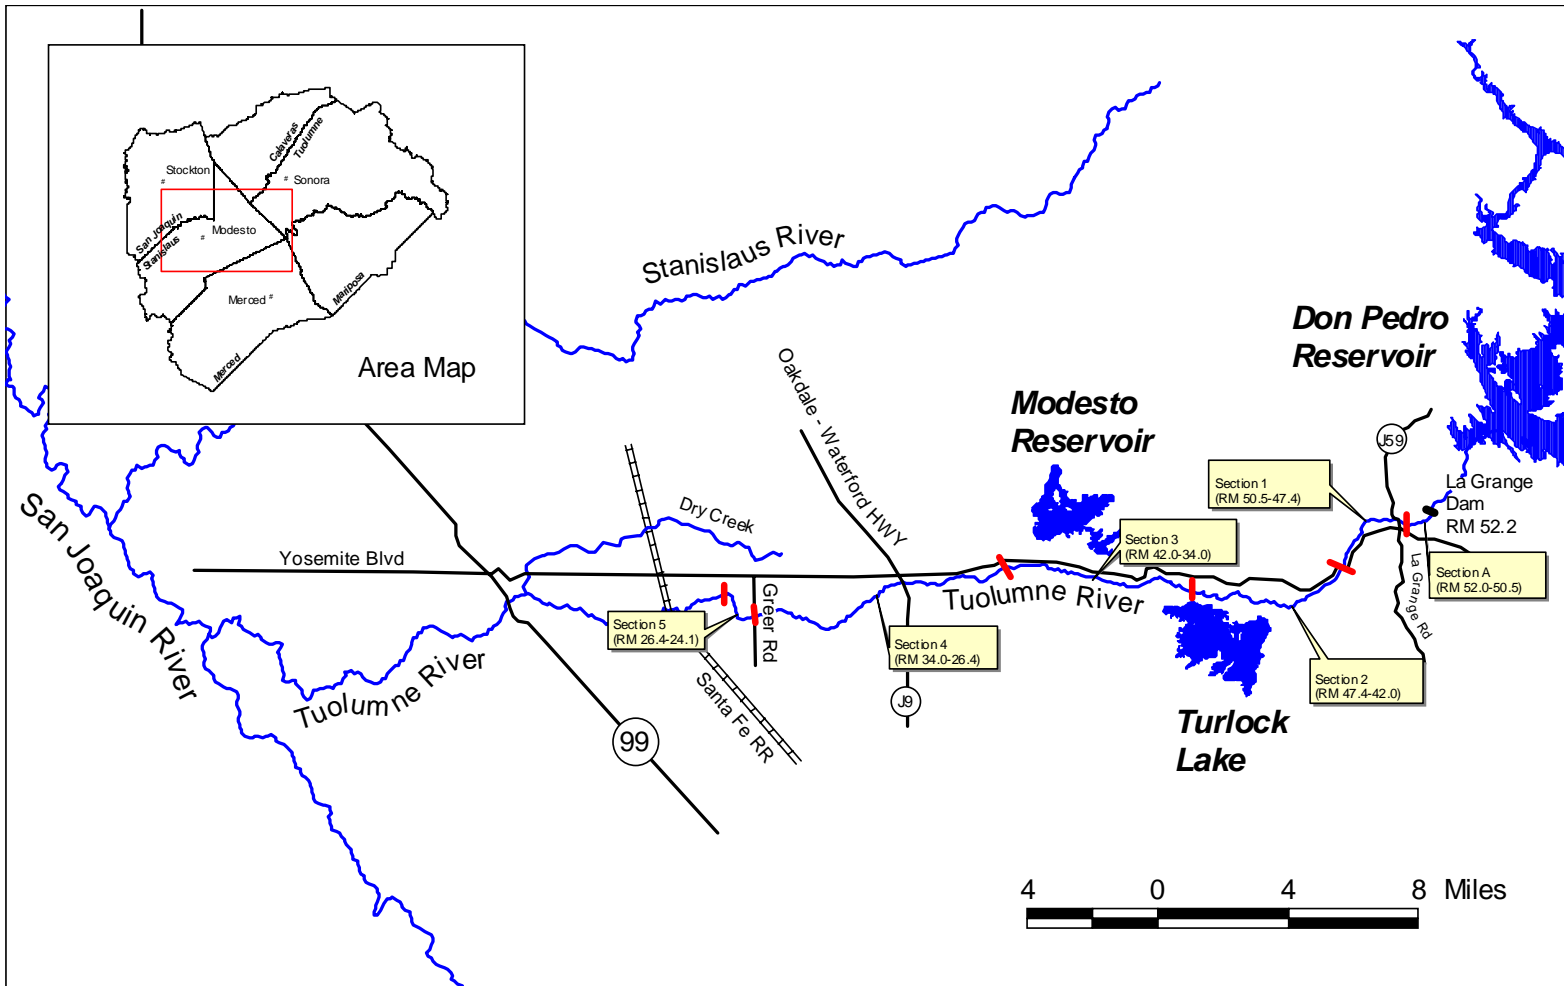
Stockton
Calaveras
Tuolumne
Sonora
San Joaquin
Stanislaus
Modesto
Merced
Mariposa
Merced
Area Map

Stanislaus River

Don Pedro Reservoir

Modesto Reservoir

Oakdale - Waterford HWY

J59

La Grange Dam RM 52.2

Section 1 (RM 50.5-47.4)

Section 3 (RM 42.0-34.0)

Section A (RM 52.0-50.5)

La Grange Rd

Dry Creek

Yosemite Blvd

San Joaquin River

Tuolumne River

Section 5 (RM 26.4-24.1)

Greer Rd

Section 4 (RM 34.0-26.4)

Section 2 (RM 47.4-42.0)

Tuolumne River

J9

Santa Fe RR

99

Turlock Lake

4 0 4 8 Miles